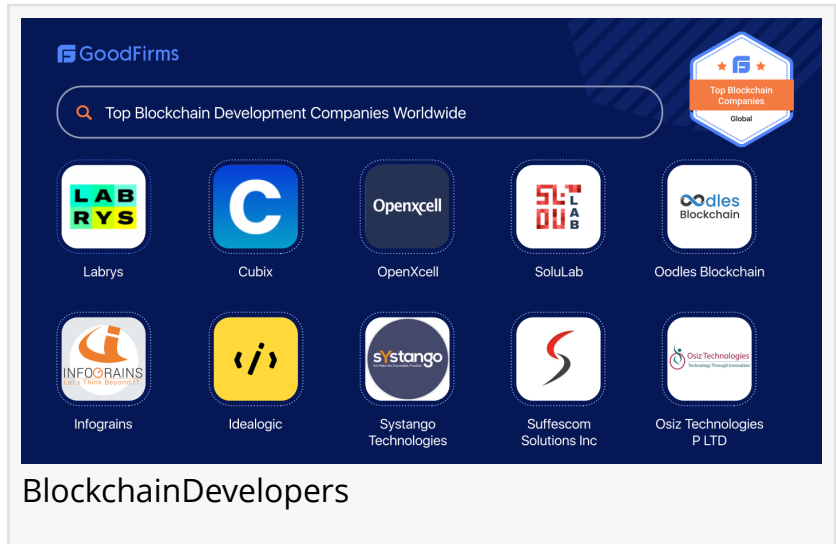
GoodFirms

Top Blockchain Development Companies Worldwide

Top Blockchain Companies
Global

LAB RYS
Labrys

C
Cubix

Openxcell
OpenXcell

SOLU LAB
SoluLab

Oodles Blockchain
Oodles Blockchain

INFOGRAINS Let's Think Beyond IT
Infograins

</>
Idealogic

sYstango
Systango Technologies

S
Suffescom Solutions Inc

Osiz Technologies Technology Through Innovation
Osiz Technologies P LTD

BlockchainDevelopers